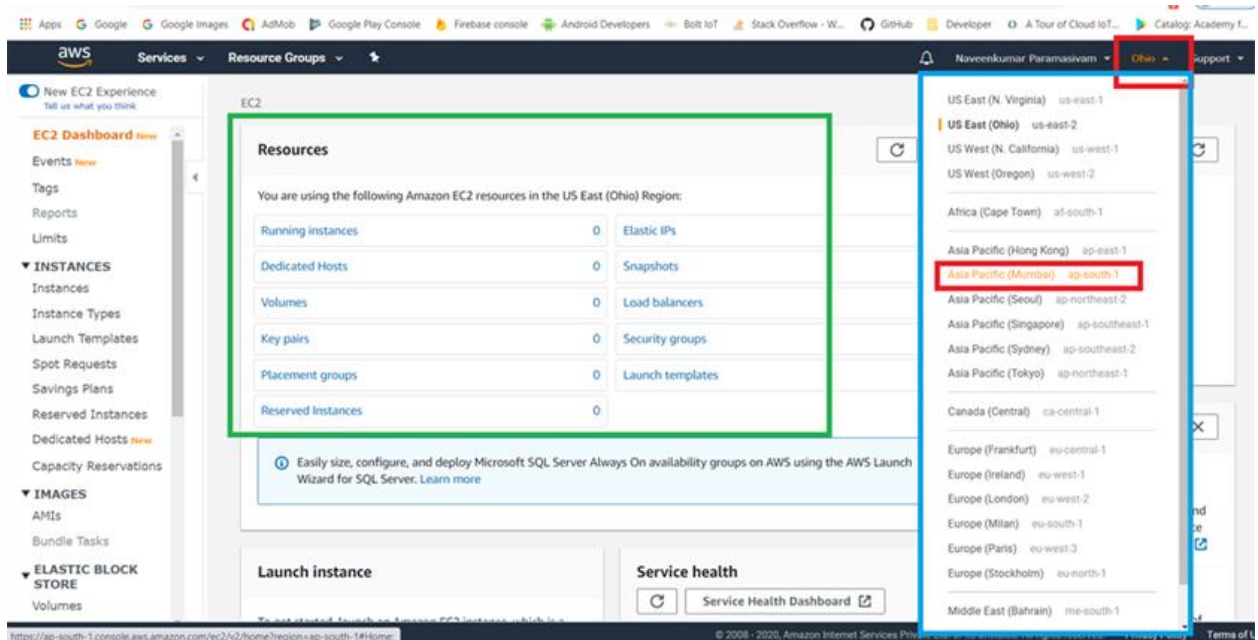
Apps Google Google Images AdMob Google Play Console Firebase console Android Developers Bolt IoT Stack Overflow - W... GitHub Developer A Tour of Cloud IoT... Catalog: Academy f...

aws Services Resource Groups Naveenkumar Paramasivam Ohio Support

New EC2 Experience
Tell us what you think

EC2 Dashboard New
Events New
Tags
Reports
Limits
▼ INSTANCES
Instances
Instance Types
Launch Templates
Spot Requests
Savings Plans
Reserved Instances
Dedicated Hosts New
Capacity Reservations
▼ IMAGES
AMIs
Bundle Tasks
▼ ELASTIC BLOCK STORE
Volumes

EC2

Resources

You are using the following Amazon EC2 resources in the US East (Ohio) Region:

| | | | |
|---|---|---|---|
| Running instances | 0 | Elastic IPs | |
| Dedicated Hosts | 0 | Snapshots | |
| Volumes | 0 | Load balancers | |
| Key pairs | 0 | Security groups | |
| Placement groups | 0 | Launch templates | |
| Reserved Instances | 0 | | |

Easily size, configure, and deploy Microsoft SQL Server Always On availability groups on AWS using the AWS Launch Wizard for SQL Server. Learn more

Launch instance

Service health

Service Health Dashboard

US East (N. Virginia) us-east-1
US East (Ohio) us-east-2
US West (N. California) us-west-1
US West (Oregon) us-west-2
Africa (Cape Town) af-south-1
Asia Pacific (Hong Kong) ap-east-1
Asia Pacific (Mumbai) ap-south-1
Asia Pacific (Seoul) ap-northeast-2
Asia Pacific (Singapore) ap-southeast-1
Asia Pacific (Sydney) ap-southeast-2
Asia Pacific (Tokyo) ap-northeast-1
Canada (Central) ca-central-1
Europe (Frankfurt) eu-central-1
Europe (Ireland) eu-west-1
Europe (London) eu-west-2
Europe (Milan) eu-south-1
Europe (Paris) eu-west-3
Europe (Stockholm) eu-north-1
Middle East (Bahrain) me-south-1

https://ap-south-1.console.aws.amazon.com/ec2/v2/home?region=ap-south-1#Home:
© 2008 - 2020, Amazon Internet Services Priv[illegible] Terms of